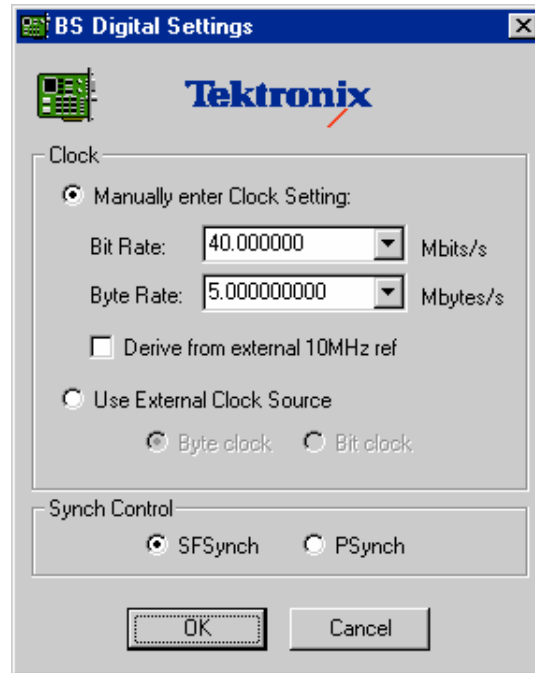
BS Digital Settings

Tektronix

Clock

Manually enter Clock Setting:

Bit Rate: 40.000000 Mbits/s

Byte Rate: 5.000000000 Mbytes/s

Derive from external 10MHz ref

Use External Clock Source

Byte clock Bit clock

Synch Control

SFSynch PSynch

OK Cancel